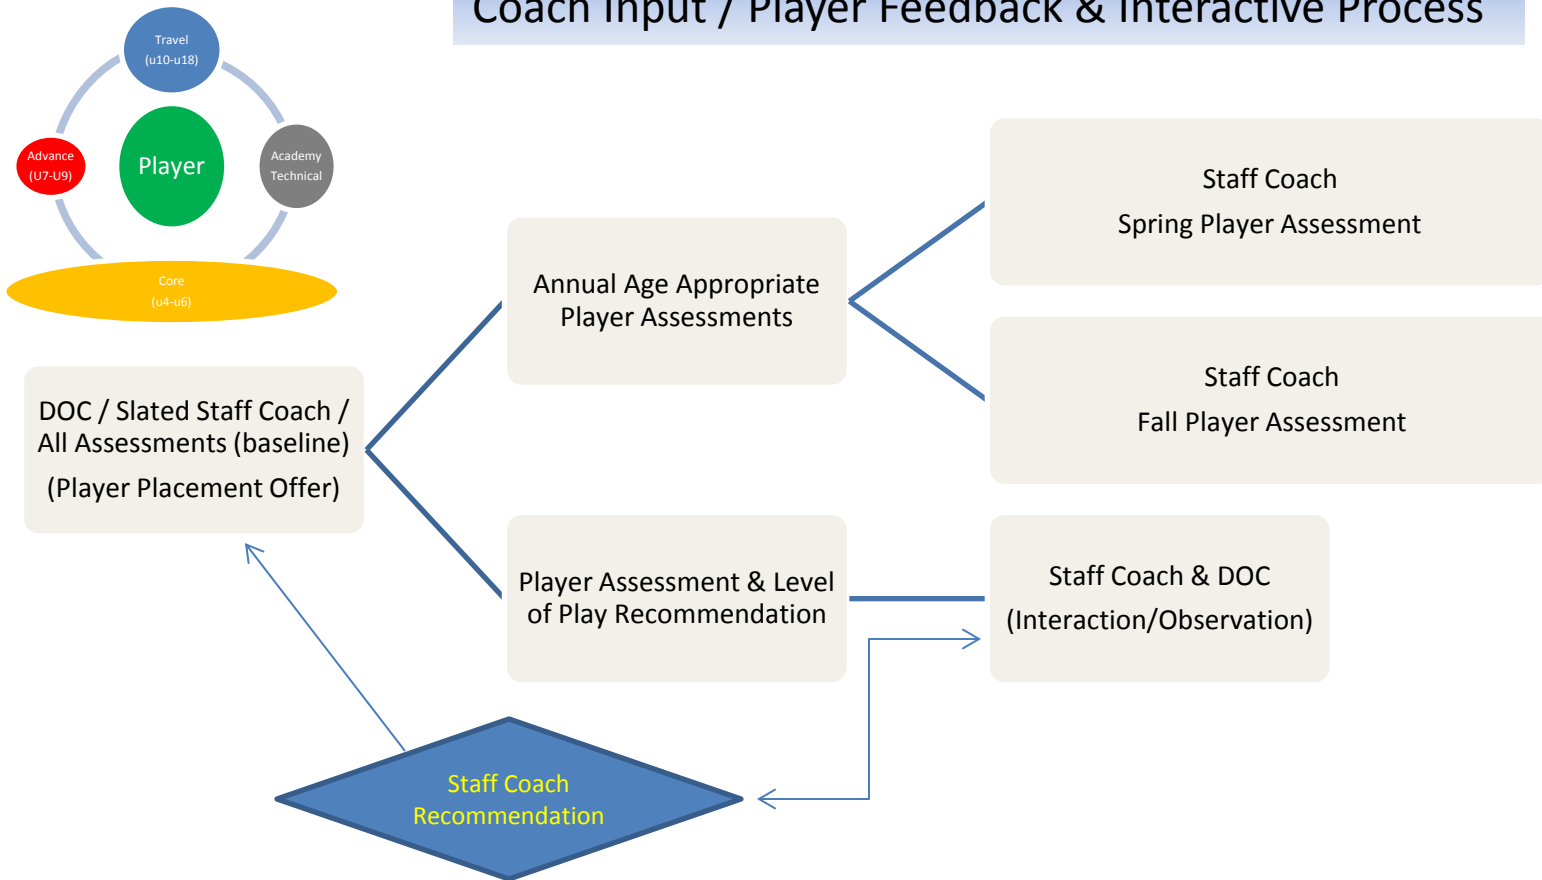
Coach Input / Player Feedback & Interactive Process

Travel
(u10-u18)

Player

Advance
(U7-U9)

Academy
Technical

Core
(u4-u6)

DOC / Slated Staff Coach / All Assessments (baseline)

(Player Placement Offer)

Annual Age Appropriate Player Assessments

Staff Coach

Spring Player Assessment

Staff Coach

Fall Player Assessment

Player Assessment & Level of Play Recommendation

Staff Coach & DOC

(Interaction/Observation)

Staff Coach Recommendation